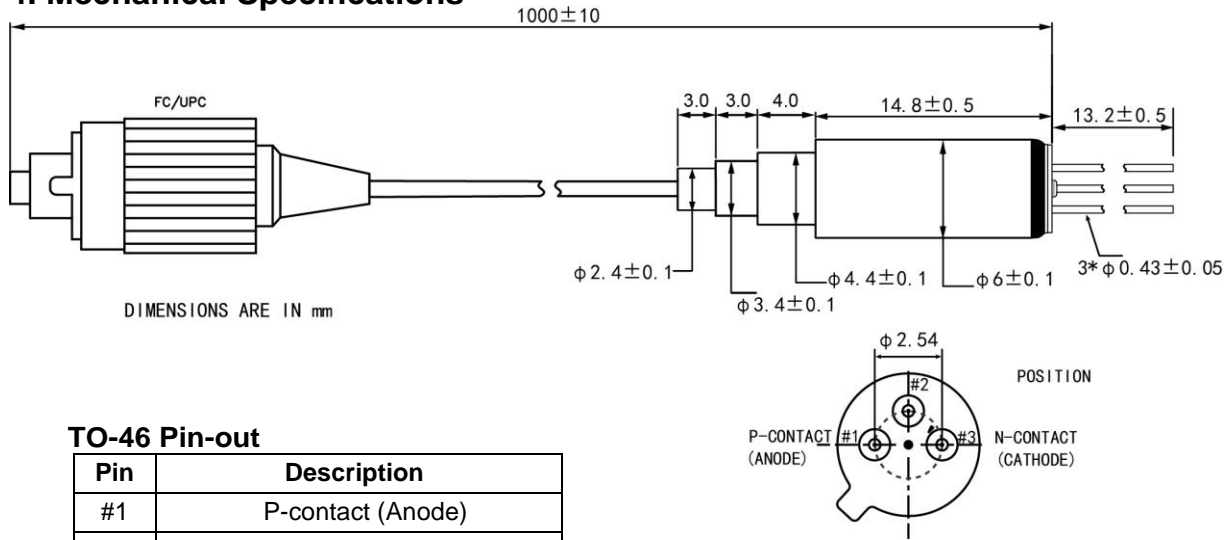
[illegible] Mechanical Specifications

$1000\pm10$

FC/UPC

3.0 3.0 4.0 $14.8\pm0.5$ $13.2\pm0.5$

$\phi2.4\pm0.1$

$\phi3.4\pm0.1$

$\phi4.4\pm0.1$

$\phi6\pm0.1$

$3*\phi0.43\pm0.05$

DIMENSIONS ARE IN mm

$\phi2.54$

POSITION

#2

P-CONTACT #1 (ANODE)

#3 N-CONTACT (CATHODE)

TO-46 Pin-out

| Pin | Description |
|---|---|
| #1 | P-contact (Anode) |